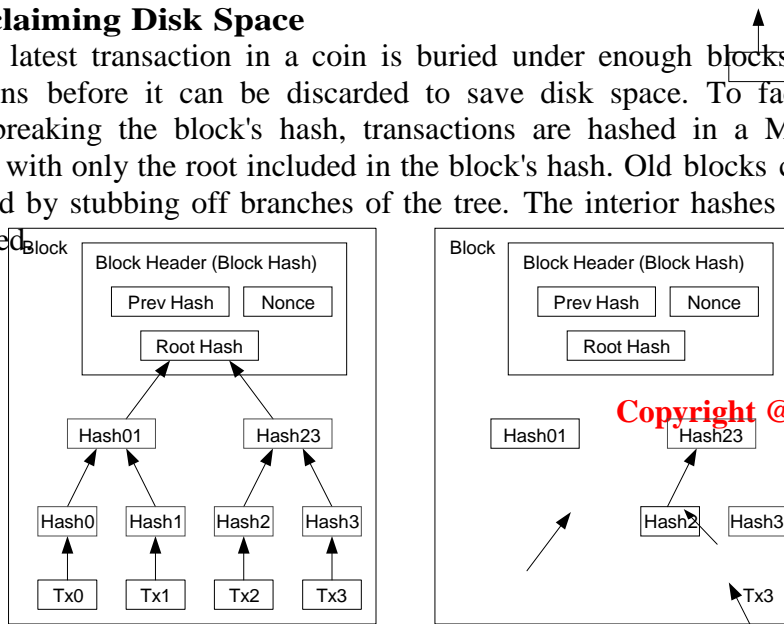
claiming Disk Space

latest transaction in a coin is buried under enough blocks ns before it can be discarded to save disk space. To fa breaking the block's hash, transactions are hashed in a M with only the root included in the block's hash. Old blocks d by stubbing off branches of the tree. The interior hashes ed.

Block

Block Header (Block Hash)

Prev Hash

Nonce

Root Hash

Hash01

Hash23

Hash0

Hash1

Hash2

Hash3

Tx0

Tx1

Tx2

Tx3

Block

Block Header (Block Hash)

Prev Hash

Nonce

Root Hash

Copyright @

Hash01

Hash23

Hash2

Hash3

Tx3